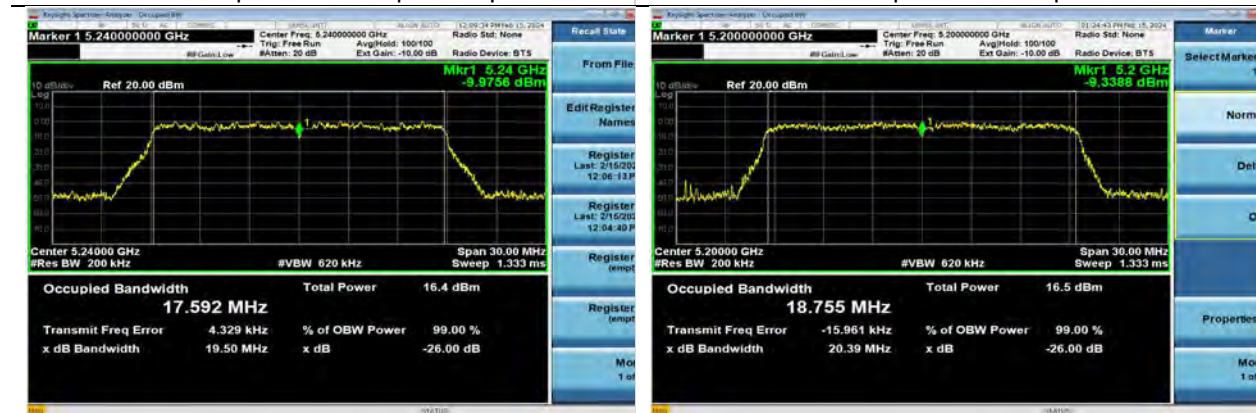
Keysight Spectrum Analyzer - Occupied BW

Marker 1 5.240000000 GHz

Center Freq: 5.240000000 GHz
Trig: Free Run
#Atten: 20 dB

Avg|Hold: 100/100
Ext Gain: -10.00 dB

Radio Std: None
Radio Device: BTS

#IFGain:Low

12:09:34 PM Feb 15, 2024

Recall State

From File

Edit Register Names

Register
Last: 2/15/202
12:06:13 P

Register
Last: 2/15/202
12:04:40 P

Register
(empt

Register
(empt

Mo
1 of

Mkr1 5.24 GHz
-9.9756 dBm

10 dB/div
Log

Ref 20.00 dBm

10.0
0.00
-10.0
-20.0
-30.0
-40.0
-50.0
-60.0
-70.0

Center 5.24000 GHz
#Res BW 200 kHz

#VBW 620 kHz

Span 30.00 MHz
Sweep 1.333 ms

Occupied Bandwidth
17.592 MHz

Total Power 16.4 dBm

Transmit Freq Error 4.329 kHz
% of OBW Power 99.00 %
x dB Bandwidth 19.50 MHz
x dB -26.00 dB

STATUS

Keysight Spectrum Analyzer - Occupied BW

Marker 1 5.200000000 GHz

Center Freq: 5.200000000 GHz
Trig: Free Run
#Atten: 20 dB

Avg|Hold: 100/100
Ext Gain: -10.00 dB

Radio Std: None
Radio Device: BTS

#IFGain:Low

01:24:43 PM Feb 15, 2024

Marker

Select Marker
1

Norm

Del

O

Properties

Mo
1 of

Mkr1 5.2 GHz
-9.3388 dBm

10 dB/div
Log

Ref 20.00 dBm

10.0
0.00
-10.0
-20.0
-30.0
-40.0
-50.0
-60.0
-70.0

Center 5.20000 GHz
#Res BW 200 kHz

#VBW 620 kHz

Span 30.00 MHz
Sweep 1.333 ms

Occupied Bandwidth
18.755 MHz

Total Power 16.5 dBm

Transmit Freq Error -15.961 kHz
% of OBW Power 99.00 %
x dB Bandwidth 20.39 MHz
x dB -26.00 dB

STATUS